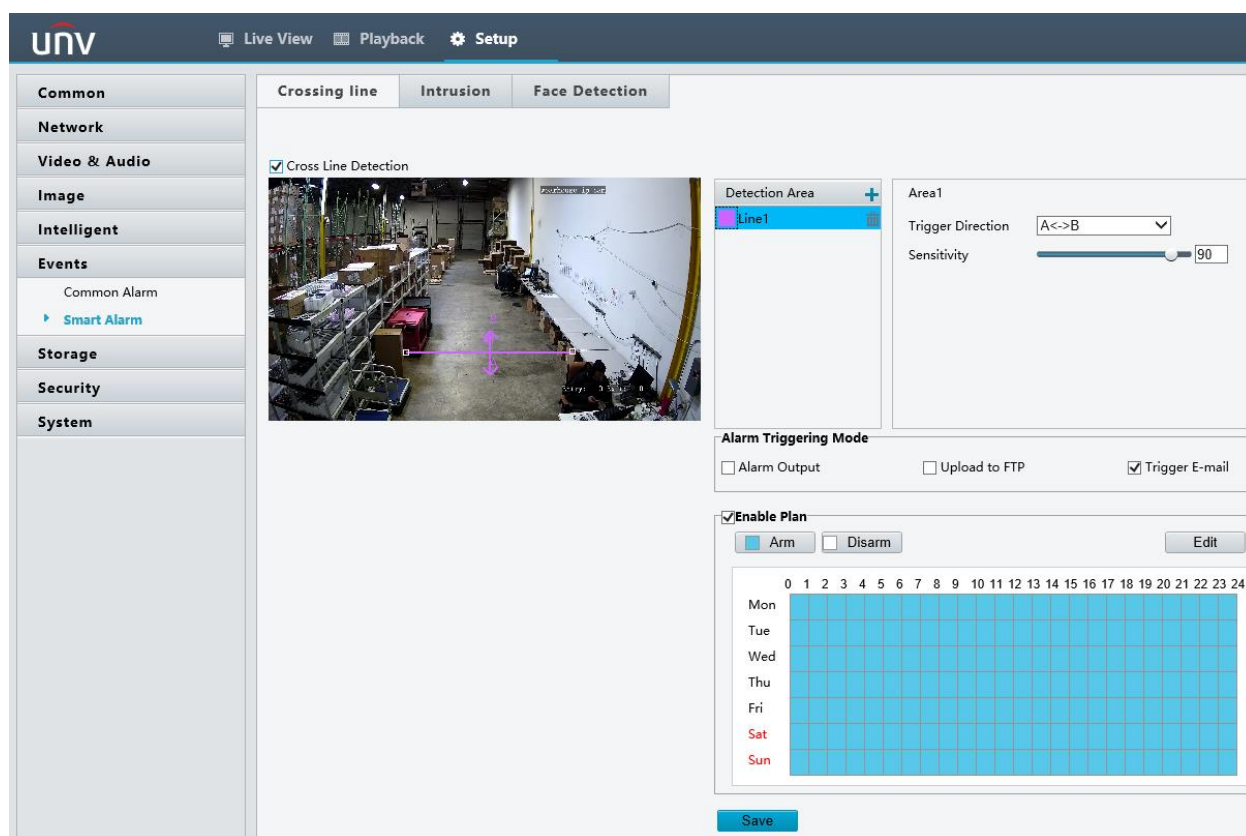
UNV

Live View Playback Setup

Common
Network
Video & Audio
Image
Intelligent
Events
Common Alarm
Smart Alarm
Storage
Security
System

Crossing line | Intrusion | Face Detection

Cross Line Detection

Detection Area
Line1

Area1
Trigger Direction A<->B
Sensitivity 90

Alarm Triggering Mode
Alarm Output
Upload to FTP
Trigger E-mail

Enable Plan
Arm
Disarm
Edit

0 1 2 3 4 5 6 7 8 9 10 11 12 13 14 15 16 17 18 19 20 21 22 23 24
Mon
Tue
Wed
Thu
Fri
Sat
Sun

Save